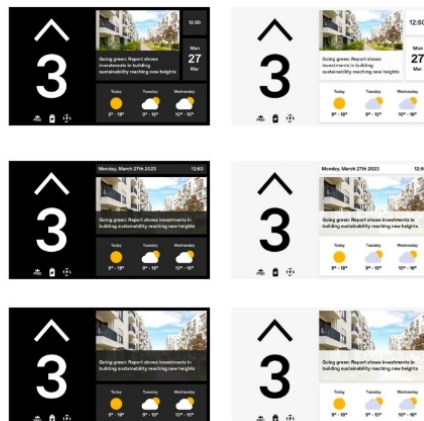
3

Going green: Report shows investments in building sustainability reaching new heights

12:00

Mon
27
Mar

Today
2° - 10°

Tuesday
5° - 15°

Wednesday
10° - 16°

3

Going green: Report shows investments in building sustainability reaching new heights

12:00

Mon
27
Mar

Today
5° - 10°

Tuesday
5° - 15°

Wednesday
10° - 16°

3

Monday, March 27th 2023

12:00

Going green: Report shows investments in building sustainability reaching new heights

Today
2° - 10°

Tuesday
5° - 15°

Wednesday
10° - 16°

3

Monday, March 27th 2023

12:0

Going green: Report shows investments in building sustainability reaching new heights

Today
5° - 10°

Tuesday
5° - 15°

Wednesday
10° - 16°

3

Going green: Report shows investments in building sustainability reaching new heights

Today
2° - 10°

Tuesday
5° - 15°

Wednesday
10° - 16°

3

Going green: Report shows investments in building sustainability reaching new heights

Today
5° - 10°

Tuesday
5° - 15°

Wednesday
10° - 16°